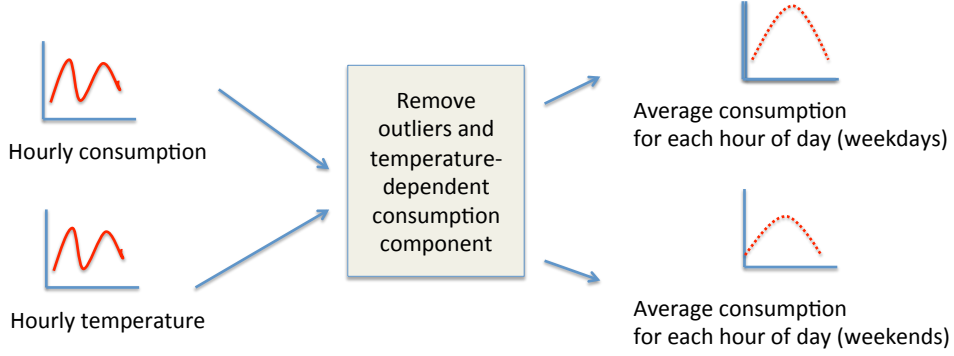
Hourly consumption

Hourly temperature

Remove outliers and temperature-dependent consumption component

Average consumption for each hour of day (weekdays)

Average consumption for each hour of day (weekends)